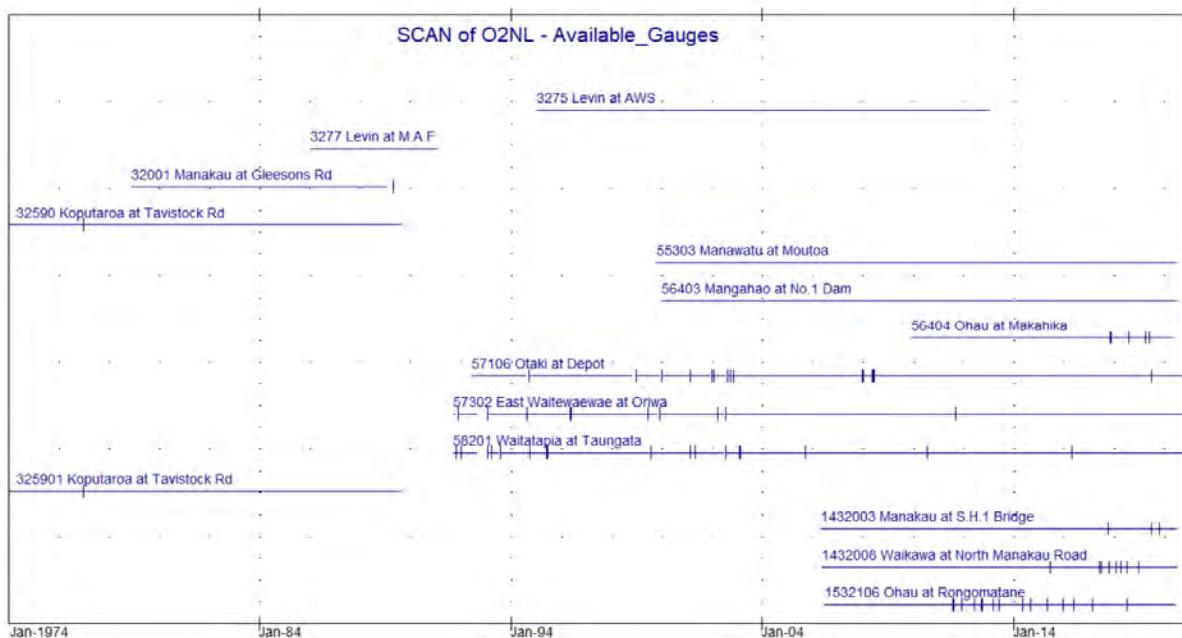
SCAN of O2NL - Available_Gauges

3275 Levin at AWS

3277 Levin at M.A.F

32001 Manakau at Gleesons Rd

32590 Koputaroa at Tavistock Rd

55303 Manawatu at Moutoa

56403 Mangahao at No.1 Dam

56404 Ohau at Makahika

57106 Otaki at Depot

57302 East Waitewaewae at Oriwa

58201 Waitatapia at Taungata

325901 Koputaroa at Tavistock Rd

1432003 Manakau at S.H.1 Bridge

1432006 Waikawa at North Manakau Road

1532106 Ohau at Rongomatane

Jan-1974
Jan-84
Jan-94
Jan-04
Jan-14